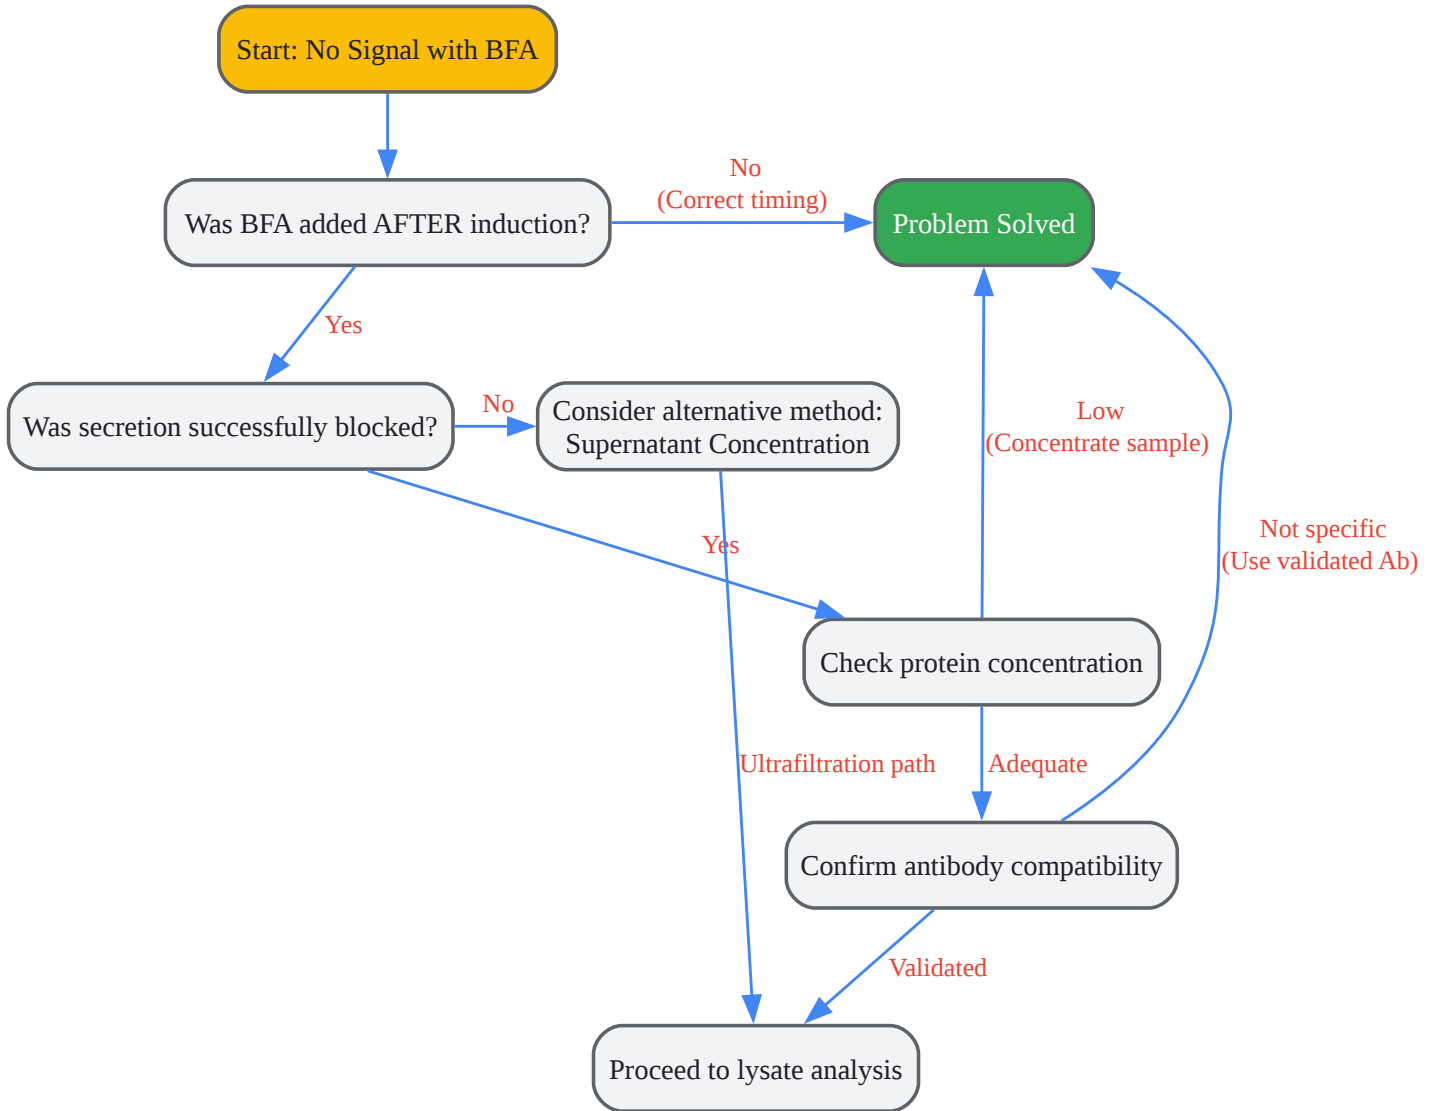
Start: No Signal with BFA

Was BFA added AFTER induction?

No
(Correct timing)

Problem Solved

Yes

Was secretion successfully blocked?

No

Consider alternative method: Supernatant Concentration

Low
(Concentrate sample)

Not specific
(Use validated Ab)

Yes

Check protein concentration

Ultrafiltration path

Adequate

Confirm antibody compatibility

Validated

Proceed to lysate analysis